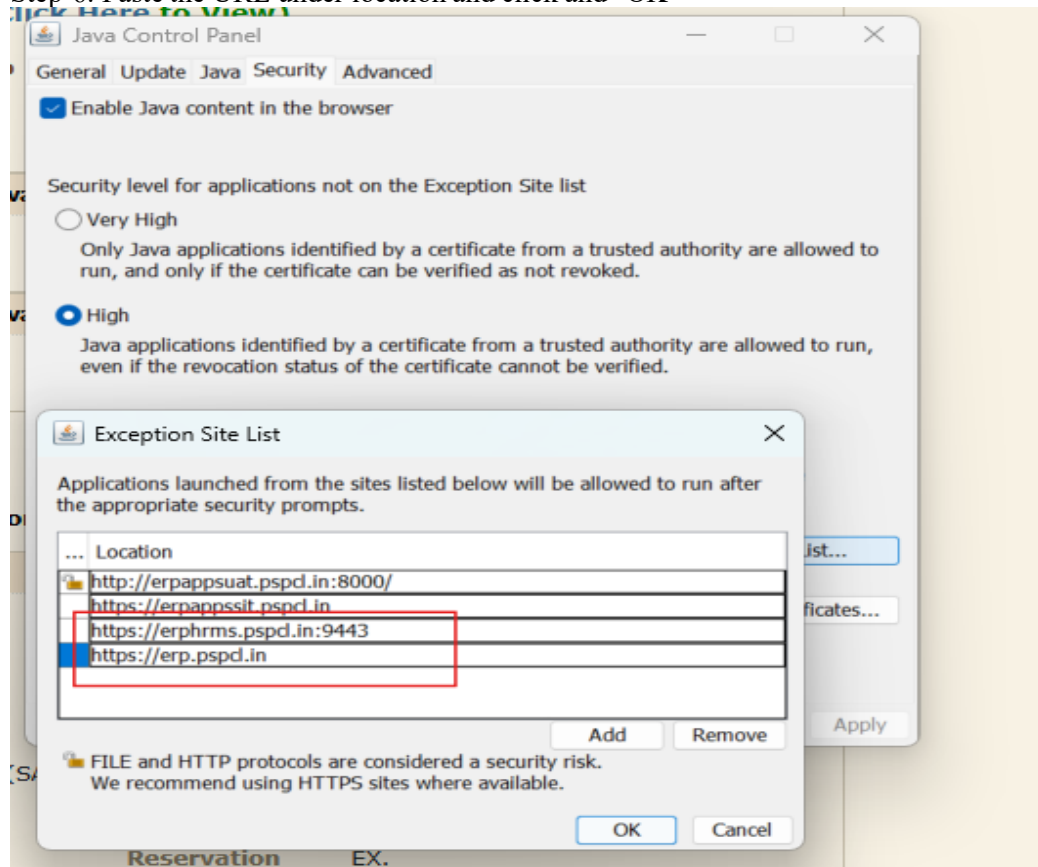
Step 6: Paste the URL under location and click and "OK"

Click Here to View)

Java Control Panel

General Update Java Security Advanced

Enable Java content in the browser

Security level for applications not on the Exception Site list

Very High

Only Java applications identified by a certificate from a trusted authority are allowed to run, and only if the certificate can be verified as not revoked.

High

Java applications identified by a certificate from a trusted authority are allowed to run, even if the revocation status of the certificate cannot be verified.

Exception Site List

Applications launched from the sites listed below will be allowed to run after the appropriate security prompts.

| ... | Location |
|---|---|
| | http://erpappsuat.pspcl.in:8000/ |
| | https://erpappssit.pspcl.in |
| | https://erphrms.pspcl.in:9443 |
| | https://erp.pspcl.in |

Add Remove

FILE and HTTP protocols are considered a security risk. We recommend using HTTPS sites where available.

OK Cancel

List...

ficates...

Apply

Reservation EX.